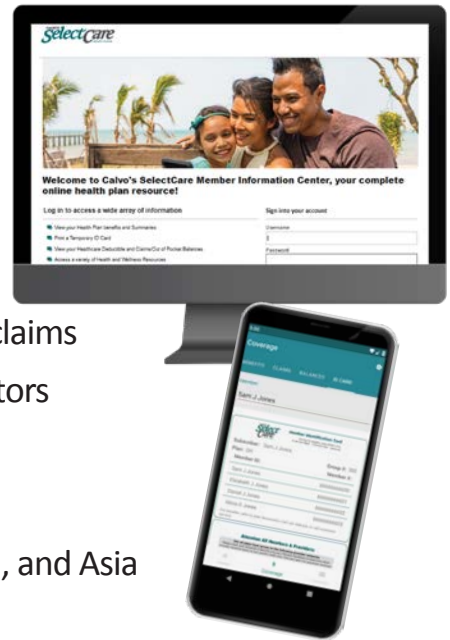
SelectCare

Welcome to Calvo's SelectCare Member Information Center, your complete online health plan resource!

Log in to access a wide array of information

View your Health Plan benefits and Summaries

Print a Temporary ID Card

View your Healthcare Deductible and Claims/Out of Pocket Balances

Access a variety of Health and Wellness Resources

Sign into your account

Username

Password

claims

tors

, and Asia

Coverage

BENEFITS CLAIMS BALANCES ID CARD

Sam J Jones

SelectCare

Member Identification Card

Subscriber: Sam J Jones

Plan:

Member ID:

Group #:

Member #:

Sam J Jones

Elizabeth J Jones

Daniel J Jones

Alicia S Jones

Attention All Members & Providers

Coverage